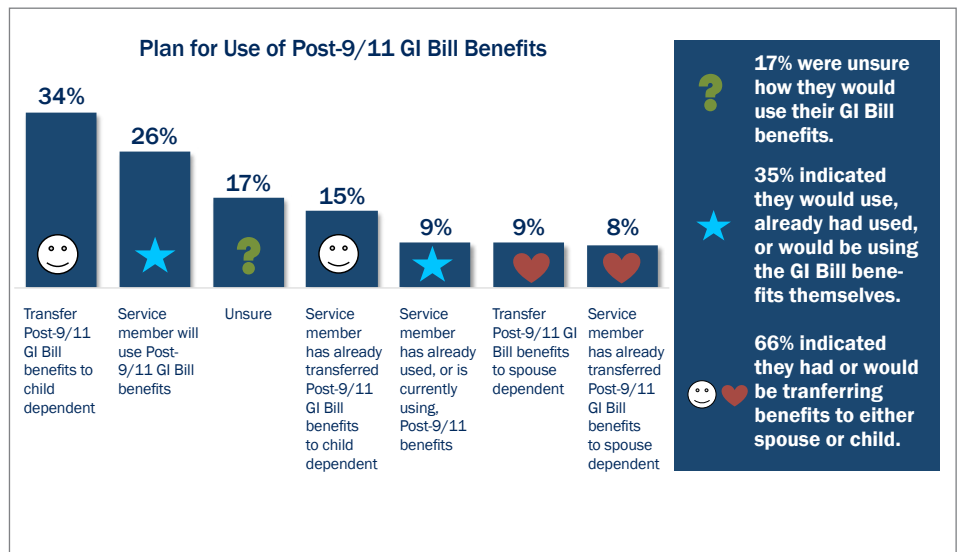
Plan for Use of Post-9/11 GI Bill Benefits

34%

26%

17%

15%

9%

9%

8%

Transfer Post-9/11 GI Bill benefits to child dependent

Service member will use Post-9/11 GI Bill benefits

Unsure

Service member has already transferred Post-9/11 GI Bill benefits to child dependent

Service member has already used, or is currently using, Post-9/11 benefits

Transfer Post-9/11 GI Bill benefits to spouse dependent

Service member has already transferred Post-9/11 GI Bill benefits to spouse dependent

17% were unsure how they would use their GI Bill benefits.

35% indicated they would use, already had used, or would be using the GI Bill benefits themselves.

66% indicated they had or would be tranferring benefits to either spouse or child.